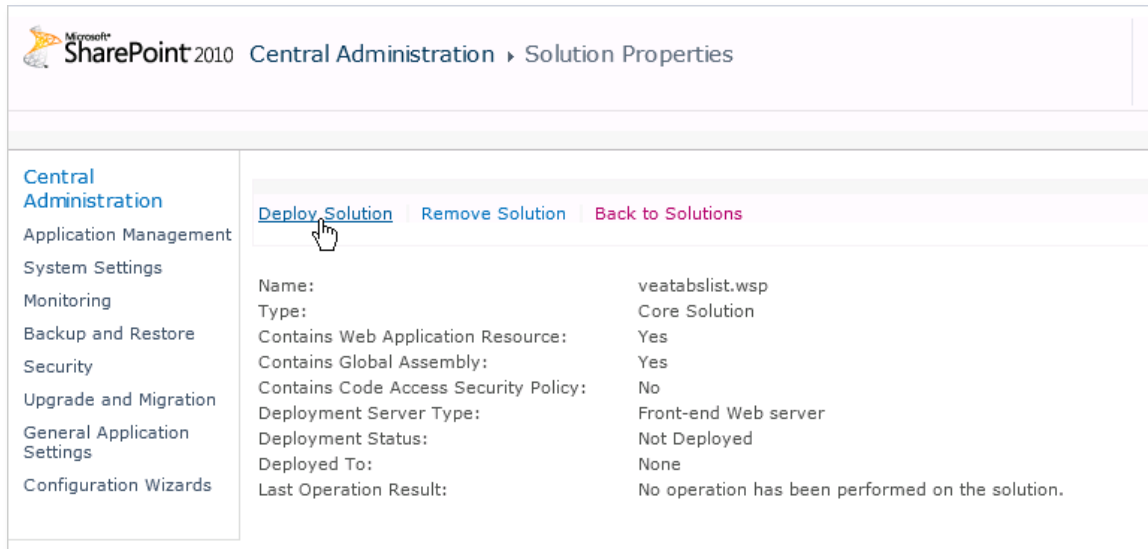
Microsoft® SharePoint 2010 Central Administration ▸ Solution Properties

Central Administration
Application Management
System Settings
Monitoring
Backup and Restore
Security
Upgrade and Migration
General Application Settings
Configuration Wizards

Deploy Solution | Remove Solution | Back to Solutions

| | |
|---|---|
| Name: | veatabslist.wsp |
| Type: | Core Solution |
| Contains Web Application Resource: | Yes |
| Contains Global Assembly: | Yes |
| Contains Code Access Security Policy: | No |
| Deployment Server Type: | Front-end Web server |
| Deployment Status: | Not Deployed |
| Deployed To: | None |
| Last Operation Result: | No operation has been performed on the solution. |